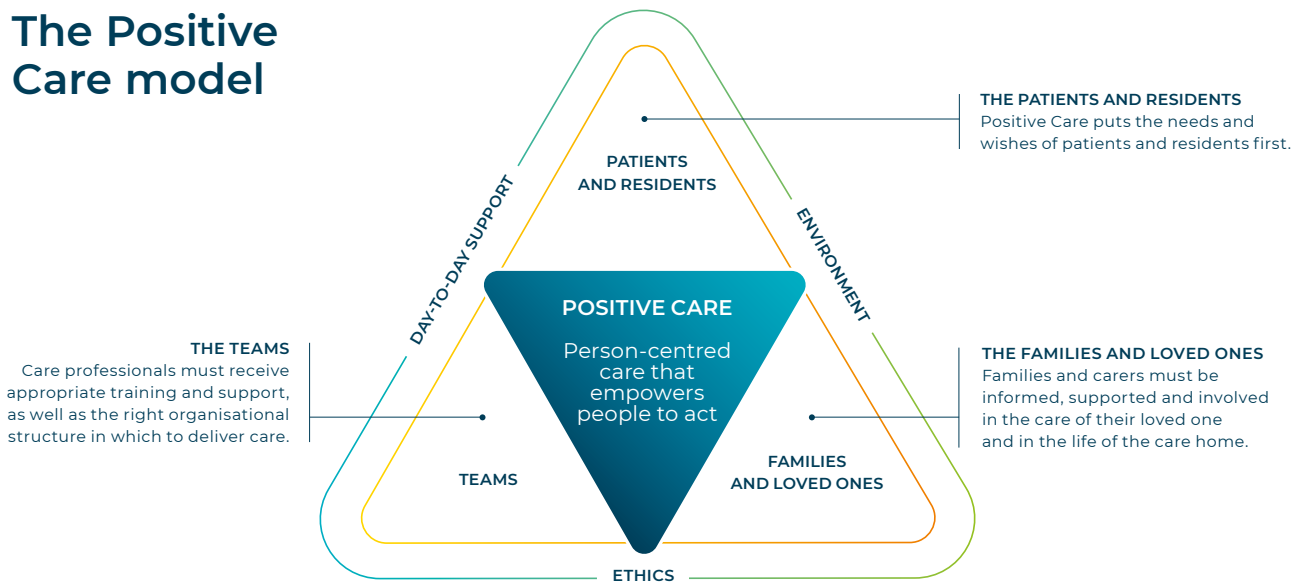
The Positive Care model

THE PATIENTS AND RESIDENTS
Positive Care puts the needs and wishes of patients and residents first.

PATIENTS AND RESIDENTS

DAY-TO-DAY SUPPORT

ENVIRONMENT

POSITIVE CARE
Person-centred care that empowers people to act

THE TEAMS
Care professionals must receive appropriate training and support, as well as the right organisational structure in which to deliver care.

THE FAMILIES AND LOVED ONES
Families and carers must be informed, supported and involved in the care of their loved one and in the life of the care home.

TEAMS

FAMILIES AND LOVED ONES

ETHICS